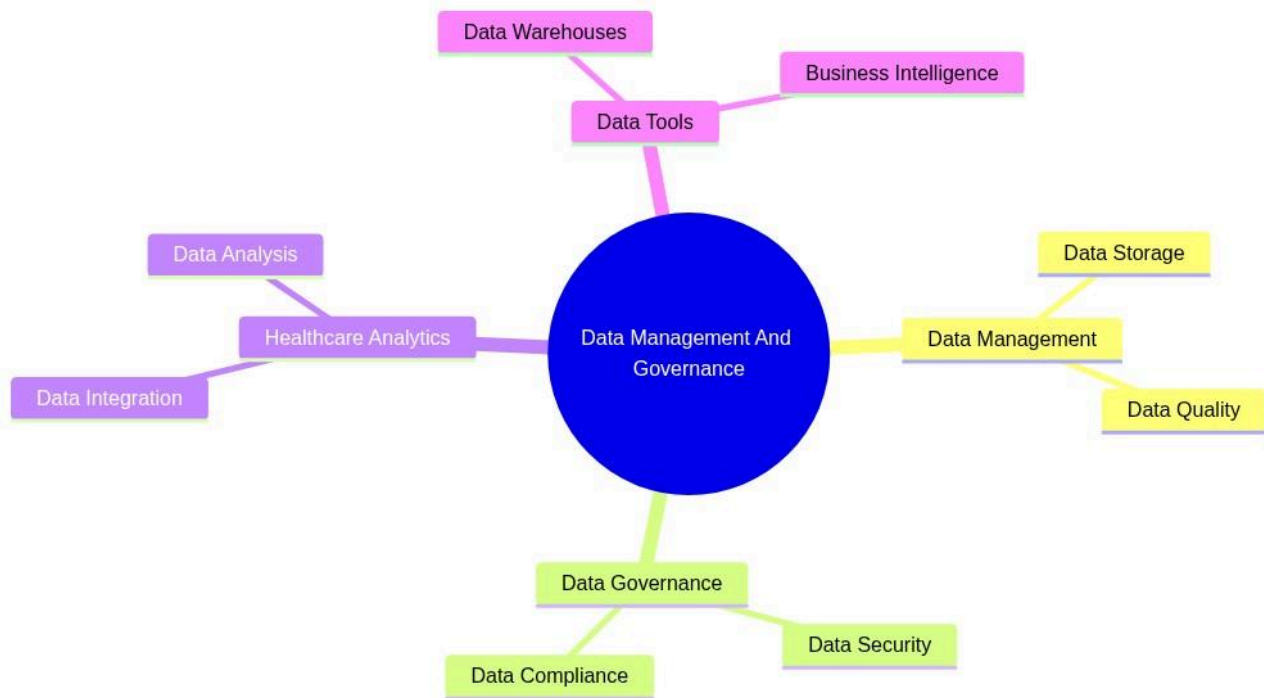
Data Management And Governance

Data Tools

Data Warehouses

Business Intelligence

Data Management

Data Storage

Data Quality

Data Governance

Data Security

Data Compliance

Healthcare Analytics

Data Analysis

Data Integration